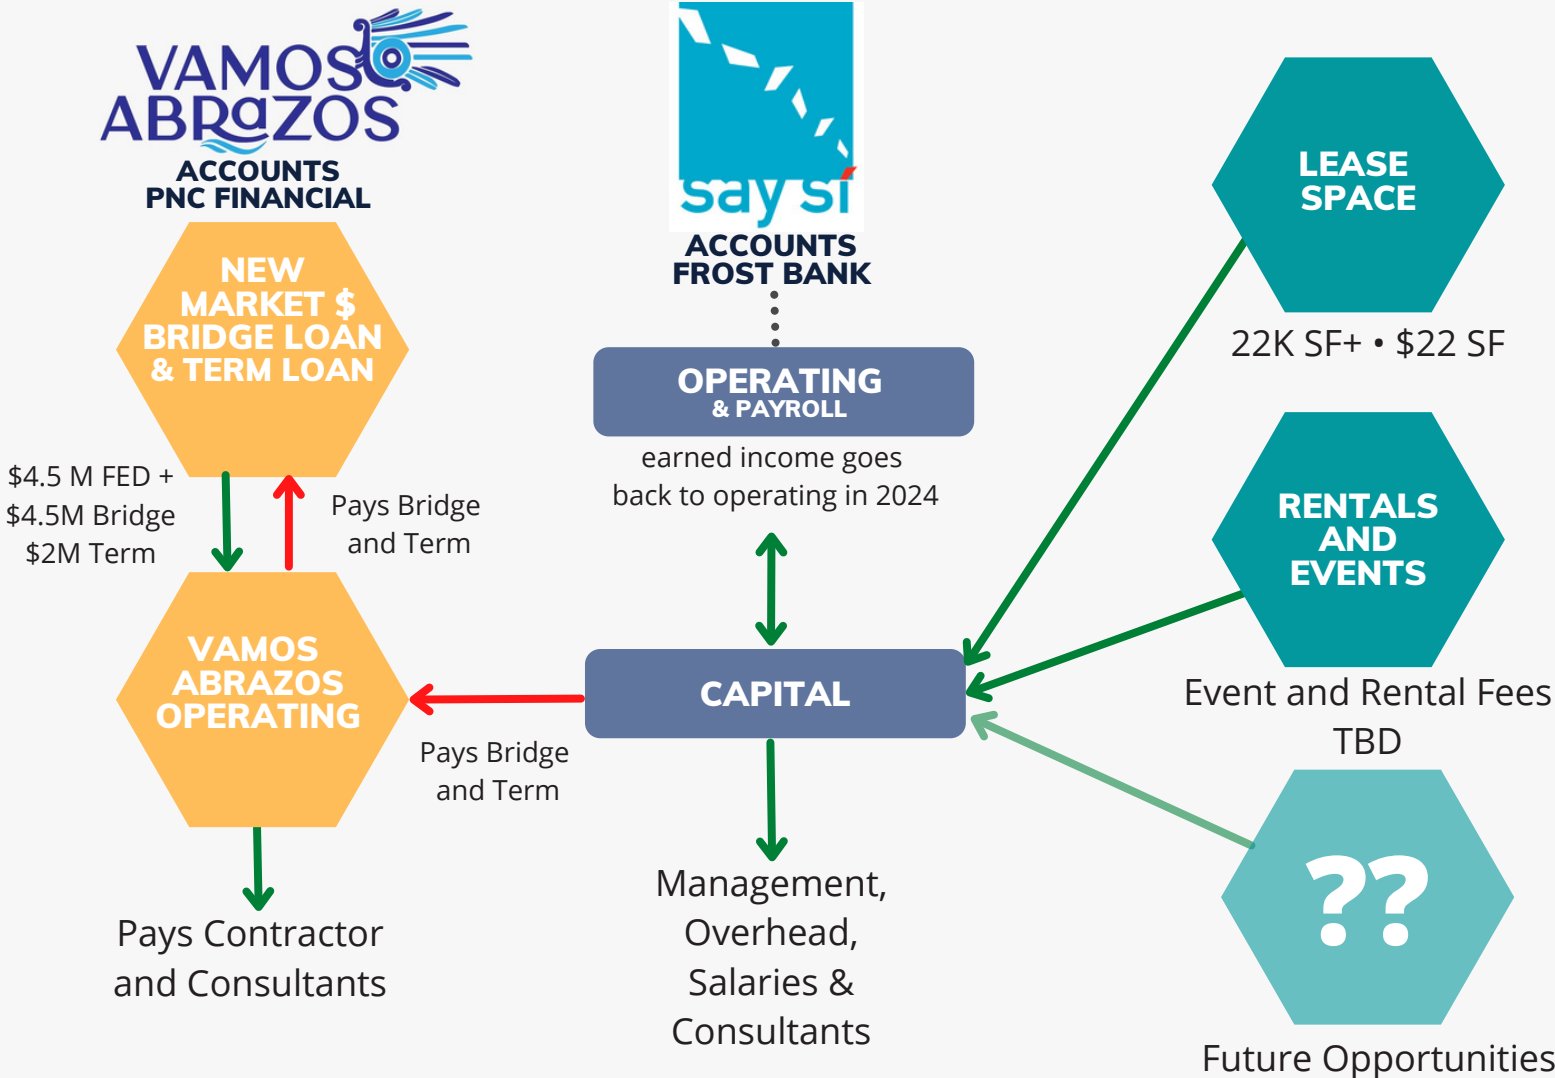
VAMOS ABRAZOS
ACCOUNTS PNC FINANCIAL

say sí
ACCOUNTS FROST BANK

LEASE SPACE
22K SF+ • $22 SF

NEW MARKET $ BRIDGE LOAN & TERM LOAN

$4.5 M FED + $4.5M Bridge $2M Term

Pays Bridge and Term

OPERATING & PAYROLL
earned income goes back to operating in 2024

RENTALS AND EVENTS
Event and Rental Fees TBD

VAMOS ABRAZOS OPERATING

CAPITAL

Pays Bridge and Term

??

Pays Contractor and Consultants

Management, Overhead, Salaries & Consultants

Future Opportunities